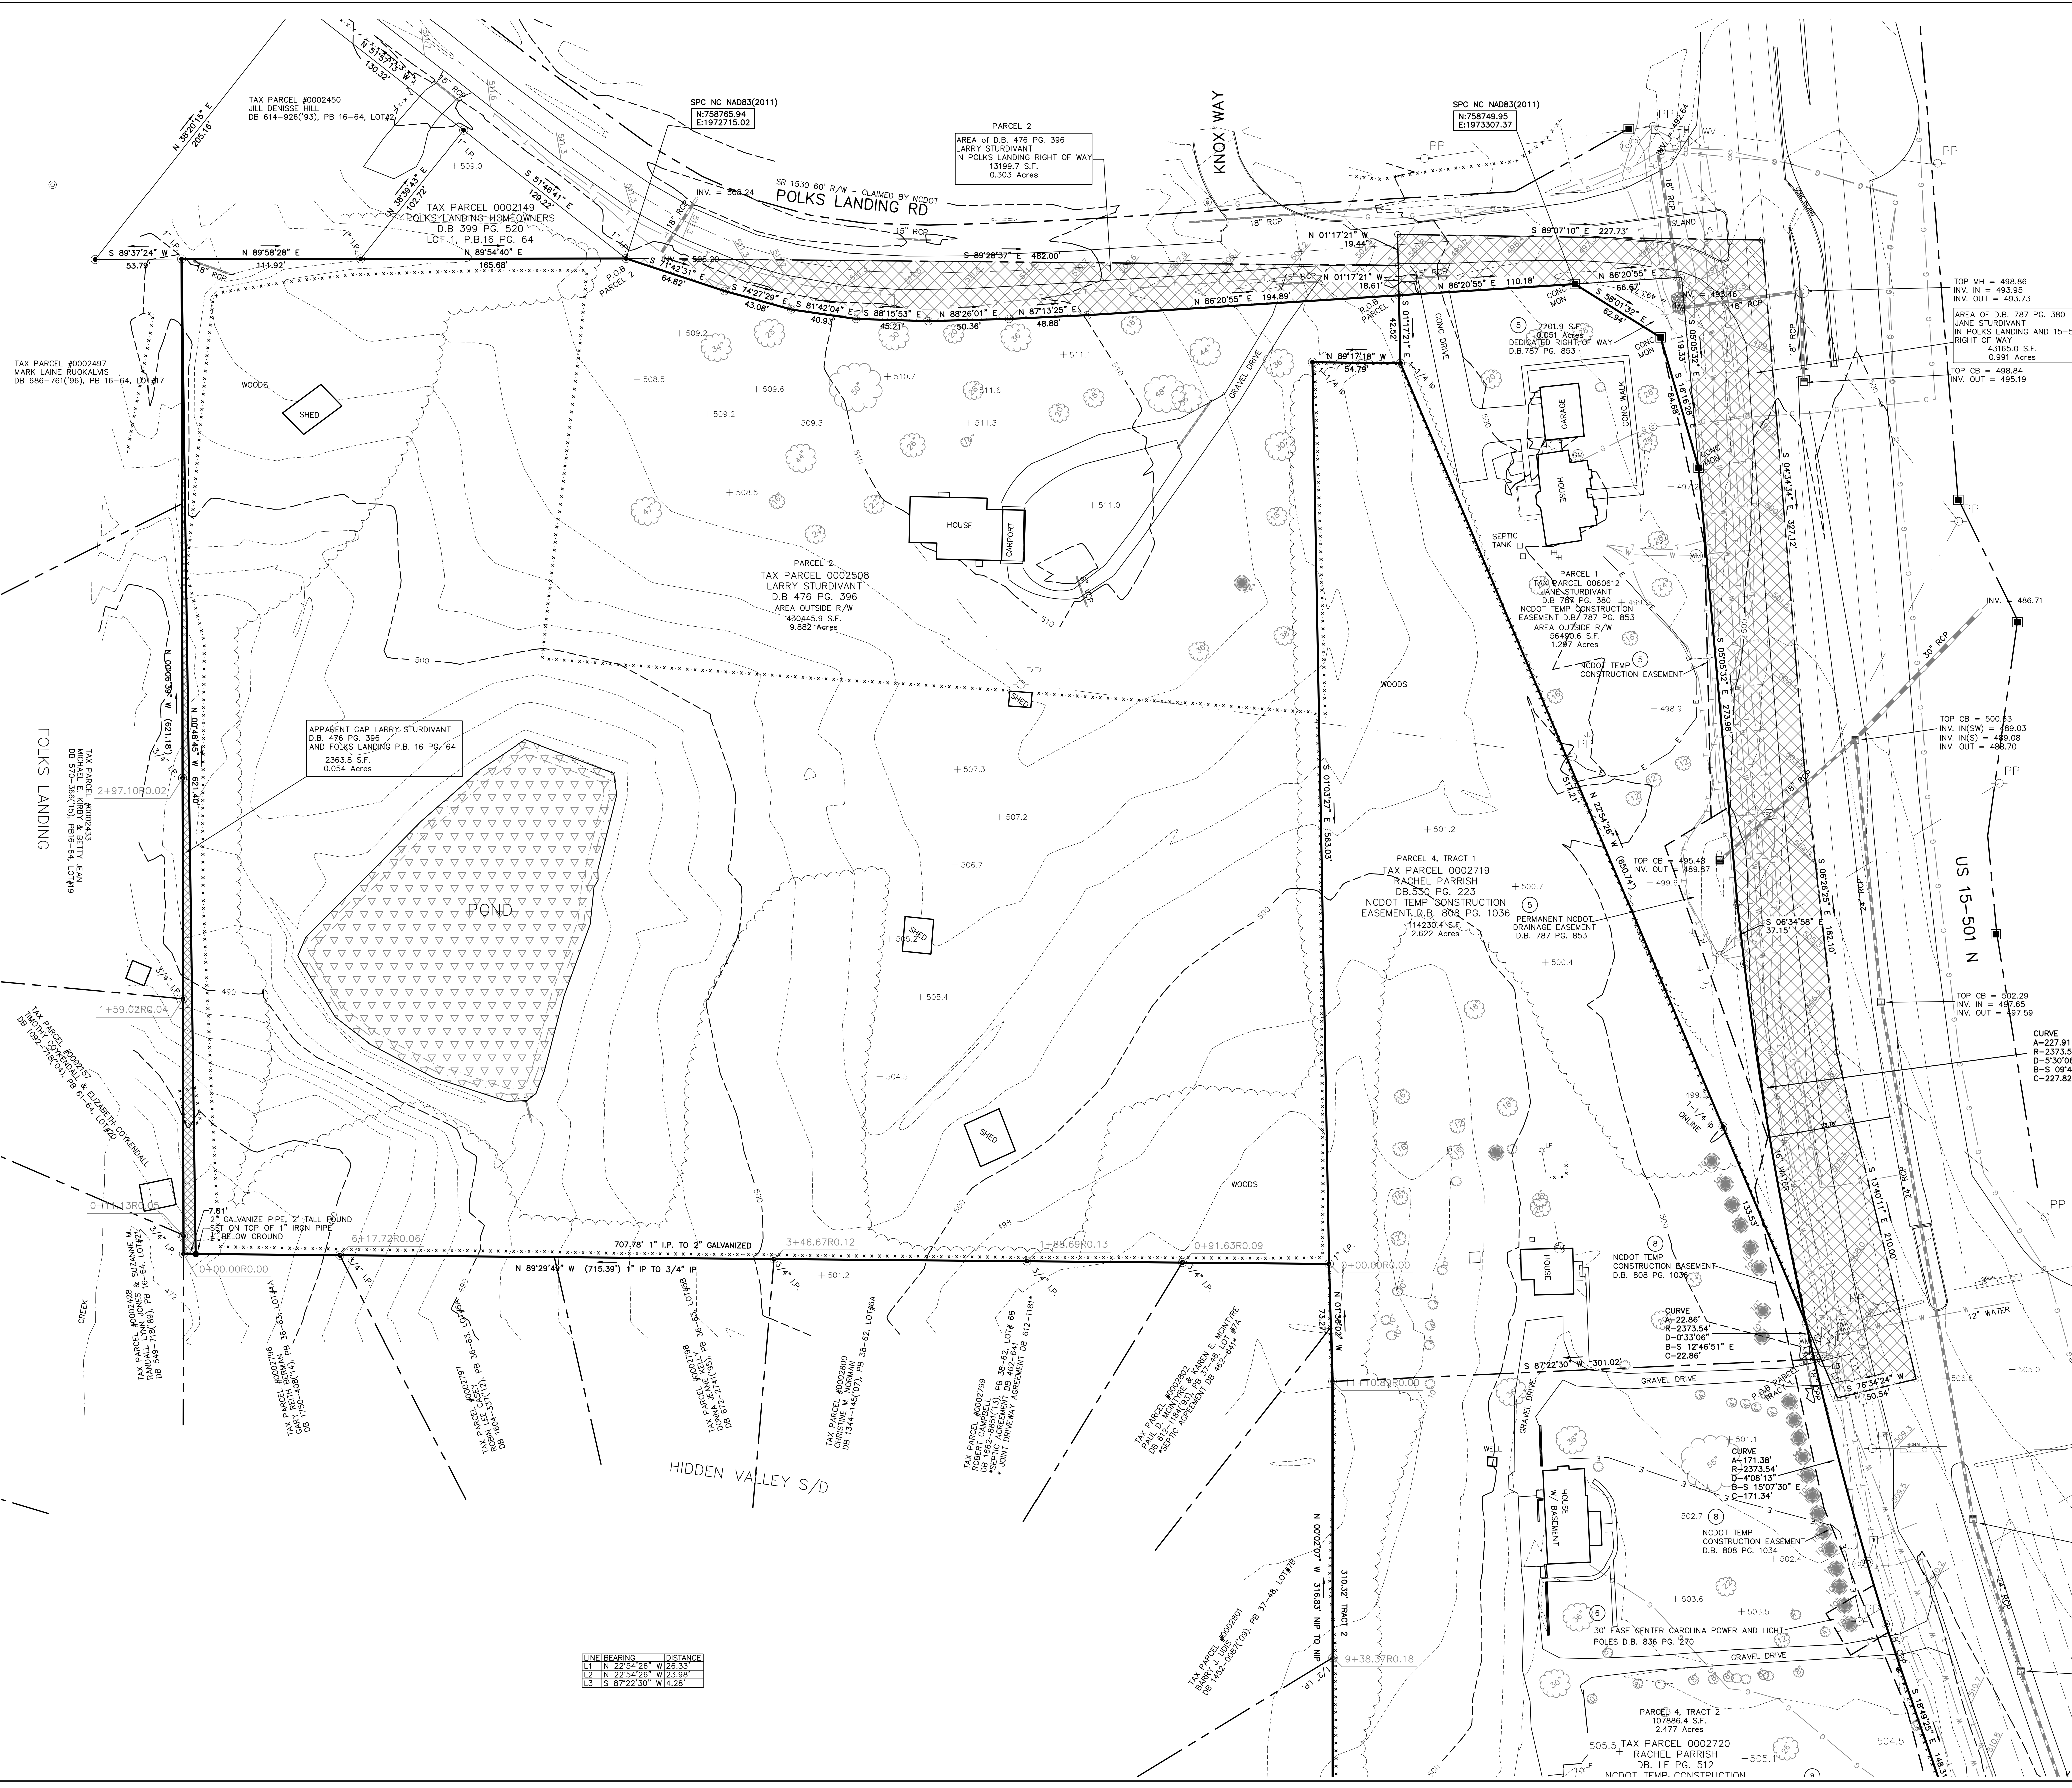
N 51°57'13" W
130.32'

N 38°20'15" E
205.16'

TAX PARCEL #0002450
JILL DENISSE HILL
DB 614-926('93), PB 16-64, LOT#2

SPC NC NAD83(2011)
N:758765.94
E:1972715.02

PARCEL 2
AREA of D.B. 476 PG. 396
LARRY STURDIVANT
IN POLKS LANDING RIGHT OF WAY
13199.7 S.F.
0.303 Acres

KNOX WAY

SPC NC NAD83(2011)
N:758749.95
E:1973307.37

N 36°39'43" E
102.72'

S 51°46'41" E
129.22'

INV. = 503.24

SR 1530 60' R/W - CLAIMED BY NCDOT
POLKS LANDING RD

TAX PARCEL 0002149
POLKS LANDING HOMEOWNERS
D.B 399 PG. 520
LOT 1, P.B.16 PG. 64

S 89°37'24" W
53.79'

N 89°58'28" E
111.92'

N 89°54'40" E
165.68'

S 89°28'37" E 482.00'

N 01°17'21" W
19.44'

S 89°07'10" E 227.73'

N 01°17'21" W
18.61'

N 86°20'55" E 110.18'

N 86°20'55" E

P.O.B
PARCEL 2

S 71°42'31" E
64.82'

S 74°27'29" E
43.08'

S 81°42'04" E
40.93'

S 88°15'53" E
45.21'

N 88°26'01" E
50.36'

N 87°13'25" E
48.88'

N 86°20'55" E 194.89'

P.O.B
PARCEL

S 01°17'21" E
42.52'

TOP MH = 498.86
INV. IN = 493.95
INV. OUT = 493.73

AREA OF D.B. 787 PG. 380
JANE STURDIVANT
IN POLKS LANDING AND 15-5
RIGHT OF WAY
43165.0 S.F.
0.991 Acres

TOP CB = 498.84
INV. OUT = 495.19

TAX PARCEL #0002497
MARK LAINE RUOKALVIS
DB 686-761('96), PB 16-64, LOT#17

WOODS

SHED

N 89°17'18" W
54.79'

2201.9 S.F.
0.051 Acres
DEDICATED RIGHT OF WAY
D.B.787 PG. 853

CONC DRIVE

GARAGE

CONC WALK

HOUSE

GRAVEL DRIVE

HOUSE

CARPORT

SEPTIC TANK

PARCEL 2
TAX PARCEL 0002508
LARRY STURDIVANT
D.B 476 PG. 396
AREA OUTSIDE R/W
430445.9 S.F.
9.882 Acres

PARCEL 1
TAX PARCEL 0060612
JANE STURDIVANT
D.B 787 PG. 380
NCDOT TEMP CONSTRUCTION
EASEMENT D.B. 787 PG. 853
AREA OUTSIDE R/W
56490.6 S.F.
1.297 Acres

NCDOT TEMP
CONSTRUCTION EASEMENT

INV. = 486.71

SHED

WOODS

APPARENT GAP LARRY STURDIVANT
D.B. 476 PG. 396
AND FOLKS LANDING P.B. 16 PG. 64
2363.8 S.F.
0.054 Acres

TOP CB = 500.63
INV. IN(SW) = 489.03
INV. IN(S) = 489.08
INV. OUT = 488.70

FOLKS LANDING

TAX PARCEL #0002433
MICHAEL E. KIRBY & BETTY JEAN
DB 570-366('15), PB16-64, LOT#19

N 00°48'45" W 621.40'

POND

PARCEL 4, TRACT 1
TAX PARCEL 0002719
RACHEL PARRISH
DB.530 PG. 223
NCDOT TEMP CONSTRUCTION
EASEMENT D.B. 808 PG. 1036
114230.4 S.F.
2.622 Acres

PERMANENT NCDOT
DRAINAGE EASEMENT
D.B. 787 PG. 853

TOP CB = 495.48
INV. OUT = 489.87

S 06°34'58" E
37.15'

US 15-501 N

TOP CB = 502.29
INV. IN = 497.65
INV. OUT = 497.59

CURVE
A-227.91
R-2373.5
D-5°30'0
B-S 09°4
C-227.82

SHED

SHED

WOODS

TAX PARCEL #0002157
TIMOTHY COYKENDALL & ELIZABETH COYKENDALL
DB 1092-218('04), PB 61-64, LOT#20

7.61'
2" GALVANIZE PIPE, 2' TALL FOUND
SET ON TOP OF 1" IRON PIPE
BELOW GROUND

707.78' 1" I.P. TO 2" GALVANIZED

N 89°29'49" W (715.39') 1" IP TO 3/4" IP

HOUSE

NCDOT TEMP
CONSTRUCTION EASEMENT
D.B. 808 PG. 1036

CURVE
A-22.86'
R-2373.54'
D-0°33'06"
B-S 12°46'51" E
C-22.86'

12" WATER

S 87°22'30" W 301.02'

GRAVEL DRIVE

S 76°34'24" W
50.54'

TAX PARCEL #0002428
RANDALL LYNN JONES & SUZANNE M.
DB 549-718('89), PB 16-64, LOT#21

CREEK

TAX PARCEL #0002196
GARY KEITH BERMAN
DB 1750-408('14), PB 36-63, LOT#4A

TAX PARCEL #0002797
ROBIN LEE CARTER
DB 1604-33('12), PB 36-63, LOT#5A

TAX PARCEL #0002798
DONNA JEANE
DB 672-274('95), PB 36-63, LOT#6A

TAX PARCEL #0002800
CHRISTINE M. NORMAN
DB 1344-145('07), PB 38-62, LOT#8A

TAX PARCEL #0002799
ROBERT CAMPBELL
DB 1662-385('13), PB 38-62, LOT# 6B
*SEPTIC AGREEMENT DB 462-641
* JOINT DRIVEWAY AGREEMENT DB 612-1181*

TAX PARCEL #0002802
PAUL D. MCINTYRE & KAREN E. MCINTYRE
DB 612-1181('93), PB 37-48, LOT #7A
*SEPTIC AGREEMENT DB 462-641

HIDDEN VALLEY S/D

WELL

HOUSE
W/ BASEMENT

CURVE
A-171.38'
R-2373.54'
D-4°08'13"
B-S 15°07'30" E
C-171.34'

NCDOT TEMP
CONSTRUCTION EASEMENT
D.B. 808 PG. 1034

30' EASE CENTER CAROLINA POWER AND LIGHT
POLES D.B. 836 PG. 270

GRAVEL DRIVE

N 00°02'07" W 316.83' NIP TO NIP

310.32' TRACT 2

TAX PARCEL #0002801
BARRY J. GIDIS
DB 1452-008('09), PB 37-48, LOT#7B

| LINE | BEARING | DISTANCE |
|---|---|---|
| L1 | N 22°54'26" W | 26.33' |
| L2 | N 22°54'26" W | 23.98' |
| L3 | S 87°22'30" W | 4.28' |

PARCEL 4, TRACT 2
107886.4 S.F.
2.477 Acres
TAX PARCEL 0002720
RACHEL PARRISH
DB. LF PG. 512
NCDOT TEMP CONSTRUCTION

S 01°03'27" E 563.03'
N 01°36'02" W 73.27'
S 05°05'32" E 273.98'
S 04°34'34" E 327.12'
S 06°26'25" E 182.10'
S 13°40'11" E 210.00'
S 18°49'25" E 148.3
N 22°54'26" W (650.14')
S 58°01'32" E 62.84'
S 05°05'32" E 119.33'
S 16°16'28" E 84.68'
66.67'
133.53'

2+97.10R0.02
1+59.02R0.04
0+11.13R0.05
0+00.00R0.00
6+17.72R0.06
3+46.67R0.12
1+88.69R0.13
0+91.63R0.09
0+00.00R0.00
1+10.80R0.00
9+38.37R0.18